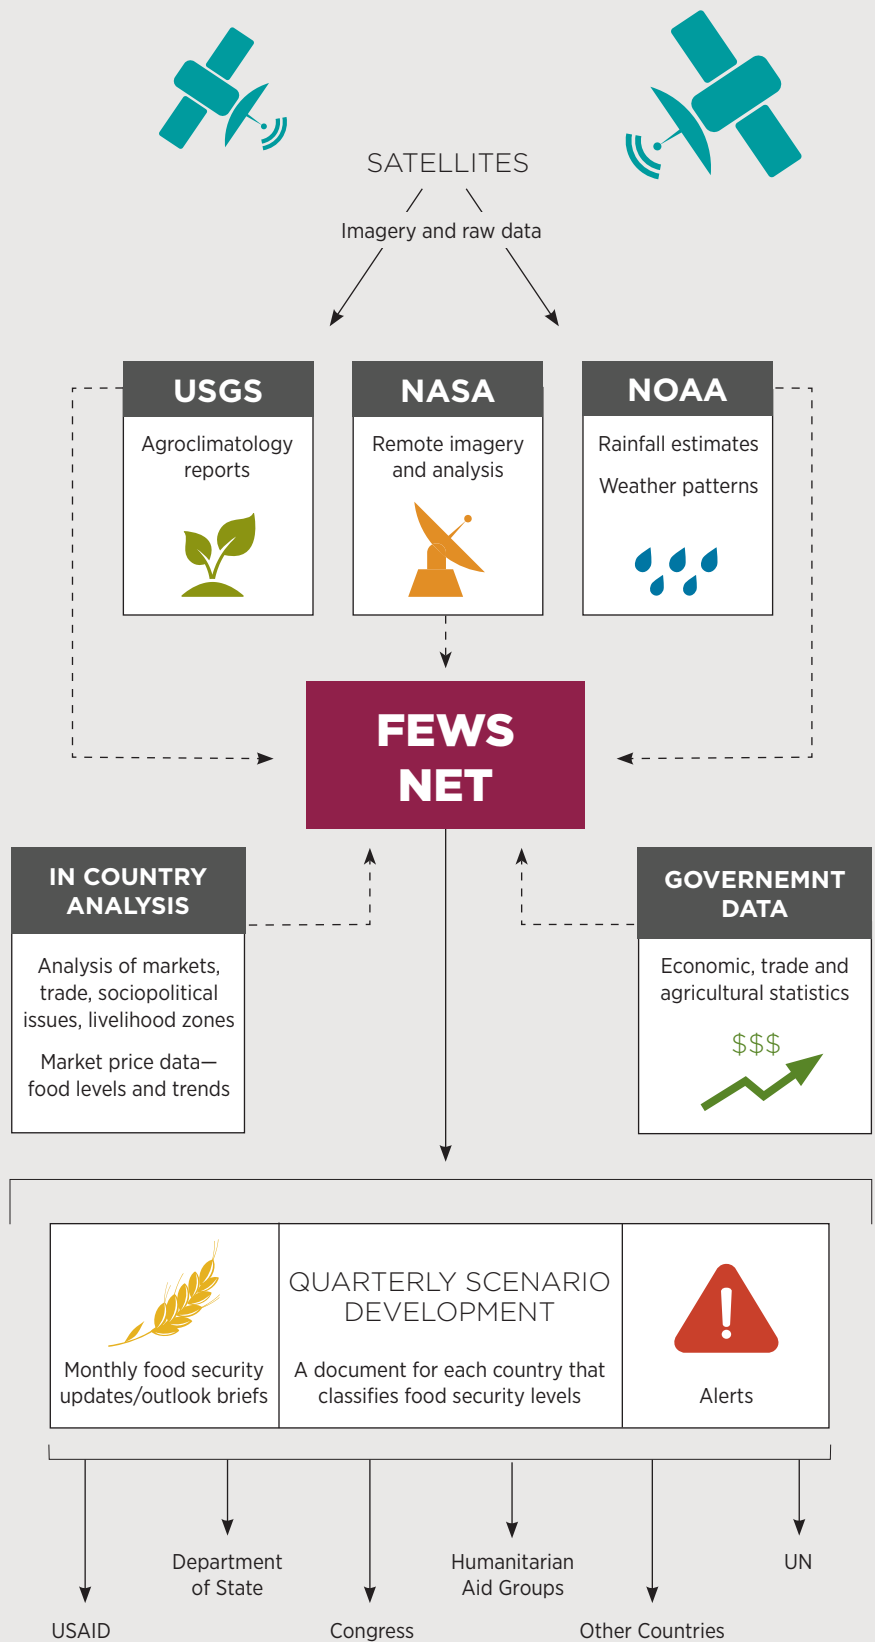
SATELLITES

Imagery and raw data

USGS

Agroclimatology reports

NASA

Remote imagery and analysis

NOAA

Rainfall estimates

Weather patterns

FEWS NET

IN COUNTRY ANALYSIS

Analysis of markets, trade, sociopolitical issues, livelihood zones

Market price data—food levels and trends

GOVERNEMNT DATA

Economic, trade and agricultural statistics

$$$

Monthly food security updates/outlook briefs

QUARTERLY SCENARIO DEVELOPMENT

A document for each country that classifies food security levels

Alerts

USAID

Department of State

Congress

Humanitarian Aid Groups

Other Countries

UN